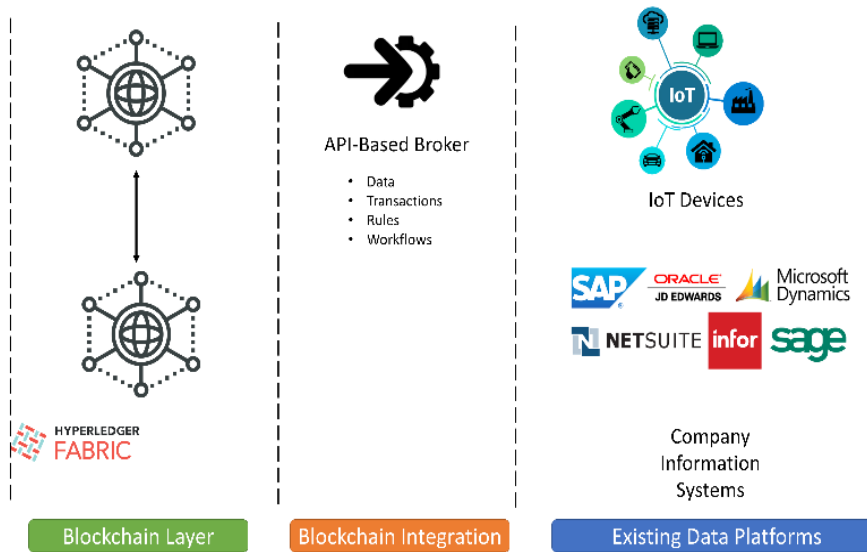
API-Based Broker

- Data
- Transactions
- Rules
- Workflows

IoT

IoT Devices

SAP ORACLE JD EDWARDS Microsoft Dynamics

NETSUITE infor sage

HYPERLEDGER FABRIC

Company Information Systems

Blockchain Layer

Blockchain Integration

Existing Data Platforms